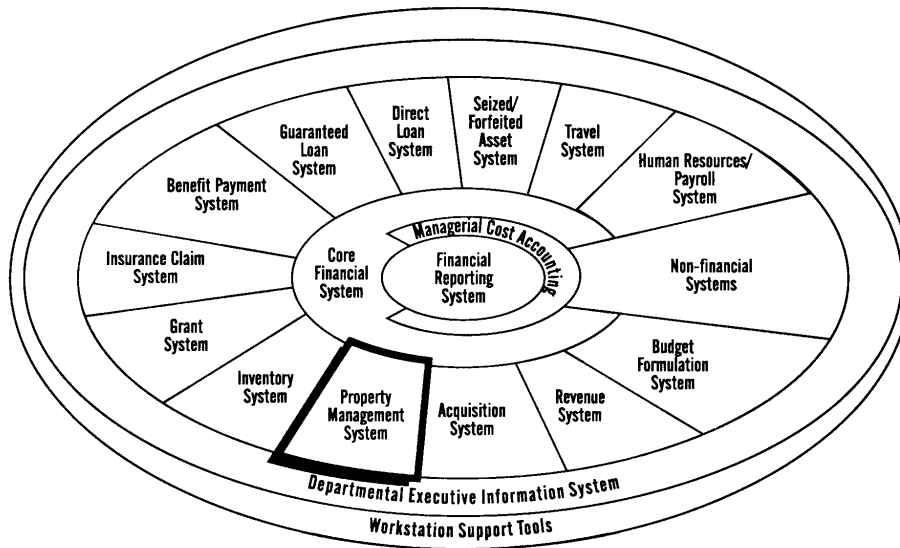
Guaranteed Loan System

Direct Loan System

Seized/ Forfeited Asset System

Travel System

Human Resources/ Payroll System

Benefit Payment System

Managerial Cost Accounting

Insurance Claim System

Core Financial System

Financial Reporting System

Non-financial Systems

Grant System

Budget Formulation System

Inventory System

Property Management System

Acquisition System

Revenue System

Departmental Executive Information System

Workstation Support Tools